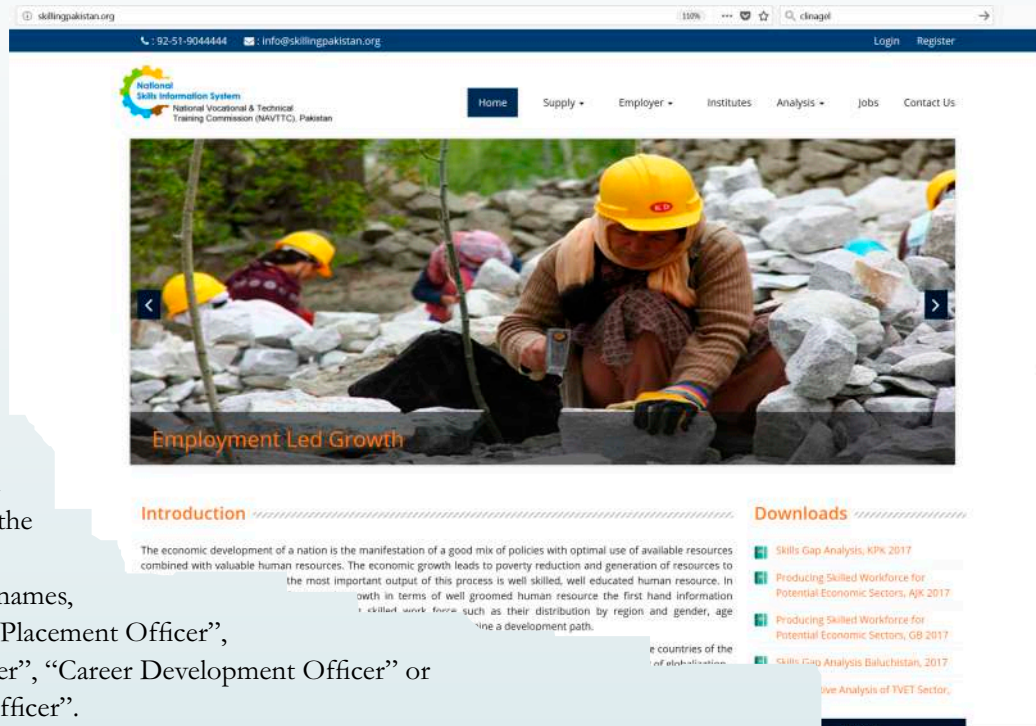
skillingpakistan.org 110% clinagel

: 92-51-9044444 : info@skillingpakistan.org Login Register

National Skills Information System
National Vocational & Technical Training Commission (NAVTTC), Pakistan

Home Supply Employer Institutes Analysis Jobs Contact Us

Employment Led Growth

Introduction

The economic development of a nation is the manifestation of a good mix of policies with optimal use of available resources combined with valuable human resources. The economic growth leads to poverty reduction and generation of resources to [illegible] the most important output of this process is well skilled, well educated human resource. In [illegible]owth in terms of well groomed human resource the first hand information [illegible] skilled work force such as their distribution by region and gender, age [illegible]ine a development path.

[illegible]e countries of the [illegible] of globalization

Downloads

Skills Gap Analysis, KPK 2017

Producing Skilled Workforce for Potential Economic Sectors, AJK 2017

Producing Skilled Workforce for Potential Economic Sectors, GB 2017

Skills Gap Analysis Baluchistan, 2017

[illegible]tive Analysis of TVET Sector,

the

names,
Placement Officer",
er", "Career Development Officer" or
fficer".